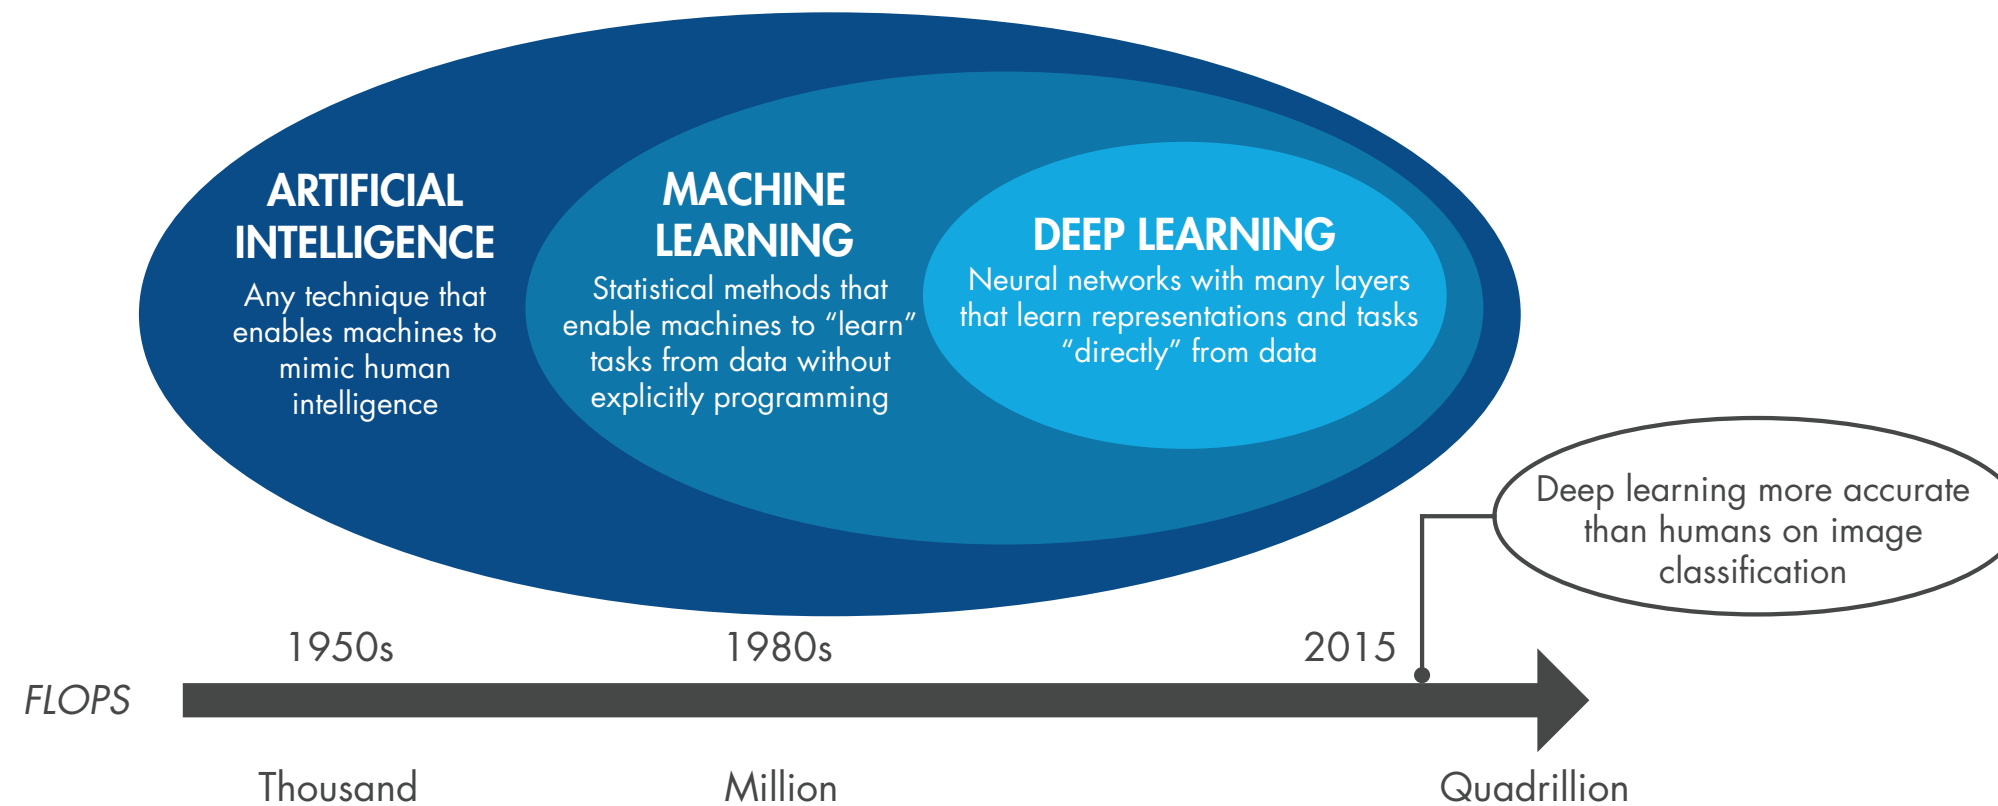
ARTIFICIAL INTELLIGENCE
Any technique that enables machines to mimic human intelligence

MACHINE LEARNING
Statistical methods that enable machines to “learn” tasks from data without explicitly programming

DEEP LEARNING
Neural networks with many layers that learn representations and tasks “directly” from data

Deep learning more accurate than humans on image classification

1950s
1980s
2015

FLOPS

Thousand
Million
Quadrillion